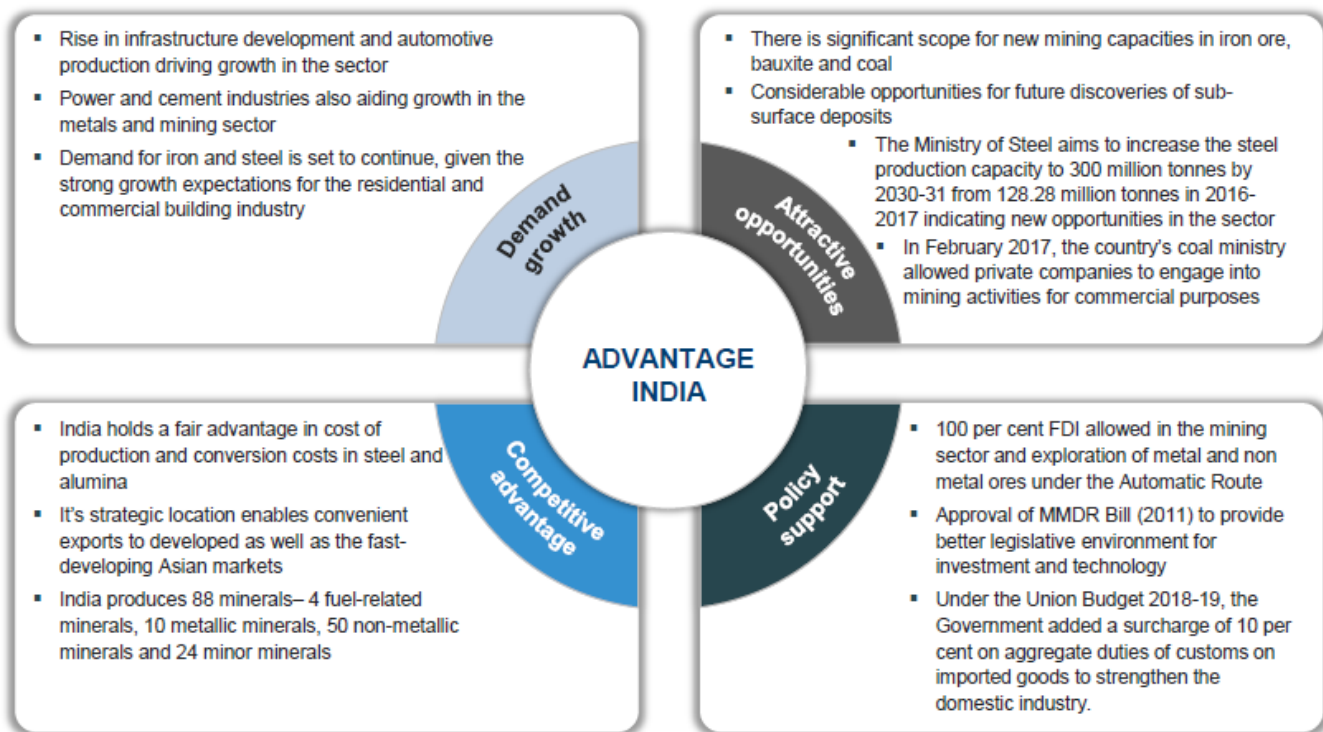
- Rise in infrastructure development and automotive production driving growth in the sector
- Power and cement industries also aiding growth in the metals and mining sector
- Demand for iron and steel is set to continue, given the strong growth expectations for the residential and commercial building industry

Demand growth

- There is significant scope for new mining capacities in iron ore, bauxite and coal
- Considerable opportunities for future discoveries of sub-surface deposits
- The Ministry of Steel aims to increase the steel production capacity to 300 million tonnes by 2030-31 from 128.28 million tonnes in 2016-2017 indicating new opportunities in the sector
- In February 2017, the country's coal ministry allowed private companies to engage into mining activities for commercial purposes

Attractive opportunities

ADVANTAGE INDIA

- India holds a fair advantage in cost of production and conversion costs in steel and alumina
- It's strategic location enables convenient exports to developed as well as the fast-developing Asian markets
- India produces 88 minerals– 4 fuel-related minerals, 10 metallic minerals, 50 non-metallic minerals and 24 minor minerals

Competitive advantage

Policy support

- 100 per cent FDI allowed in the mining sector and exploration of metal and non metal ores under the Automatic Route
- Approval of MMDR Bill (2011) to provide better legislative environment for investment and technology
- Under the Union Budget 2018-19, the Government added a surcharge of 10 per cent on aggregate duties of customs on imported goods to strengthen the domestic industry.